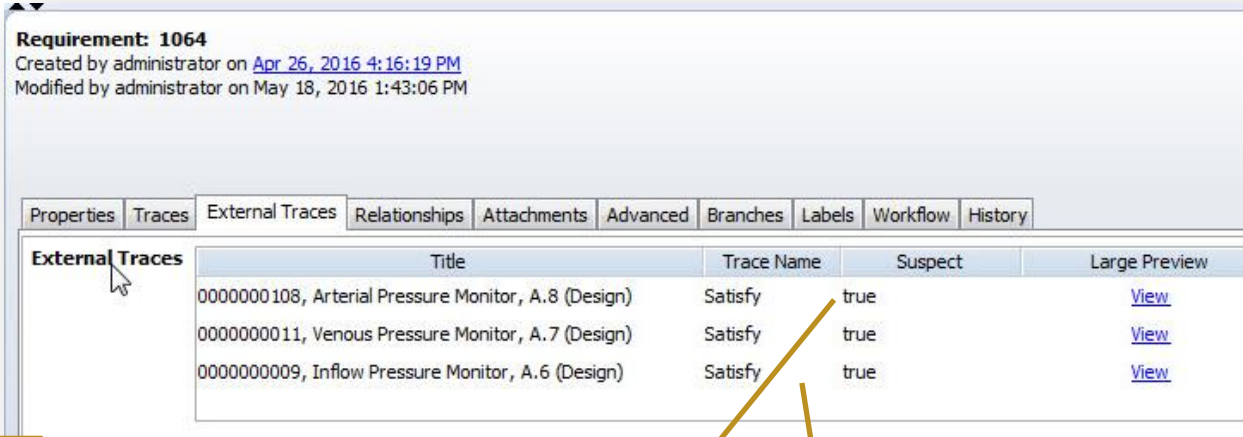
Requirement: 1064
Created by administrator on Apr 26, 2016 4:16:19 PM
Modified by administrator on May 18, 2016 1:43:06 PM

Properties | Traces | External Traces | Relationships | Attachments | Advanced | Branches | Labels | Workflow | History

External Traces

| Title | Trace Name | Suspect | Large Preview |
|---|---|---|---|
| 0000000108, Arterial Pressure Monitor, A.8 (Design) | Satisfy | true | View |
| 0000000011, Venous Pressure Monitor, A.7 (Design) | Satisfy | true | View |
| 0000000009, Inflow Pressure Monitor, A.6 (Design) | Satisfy | true | View |